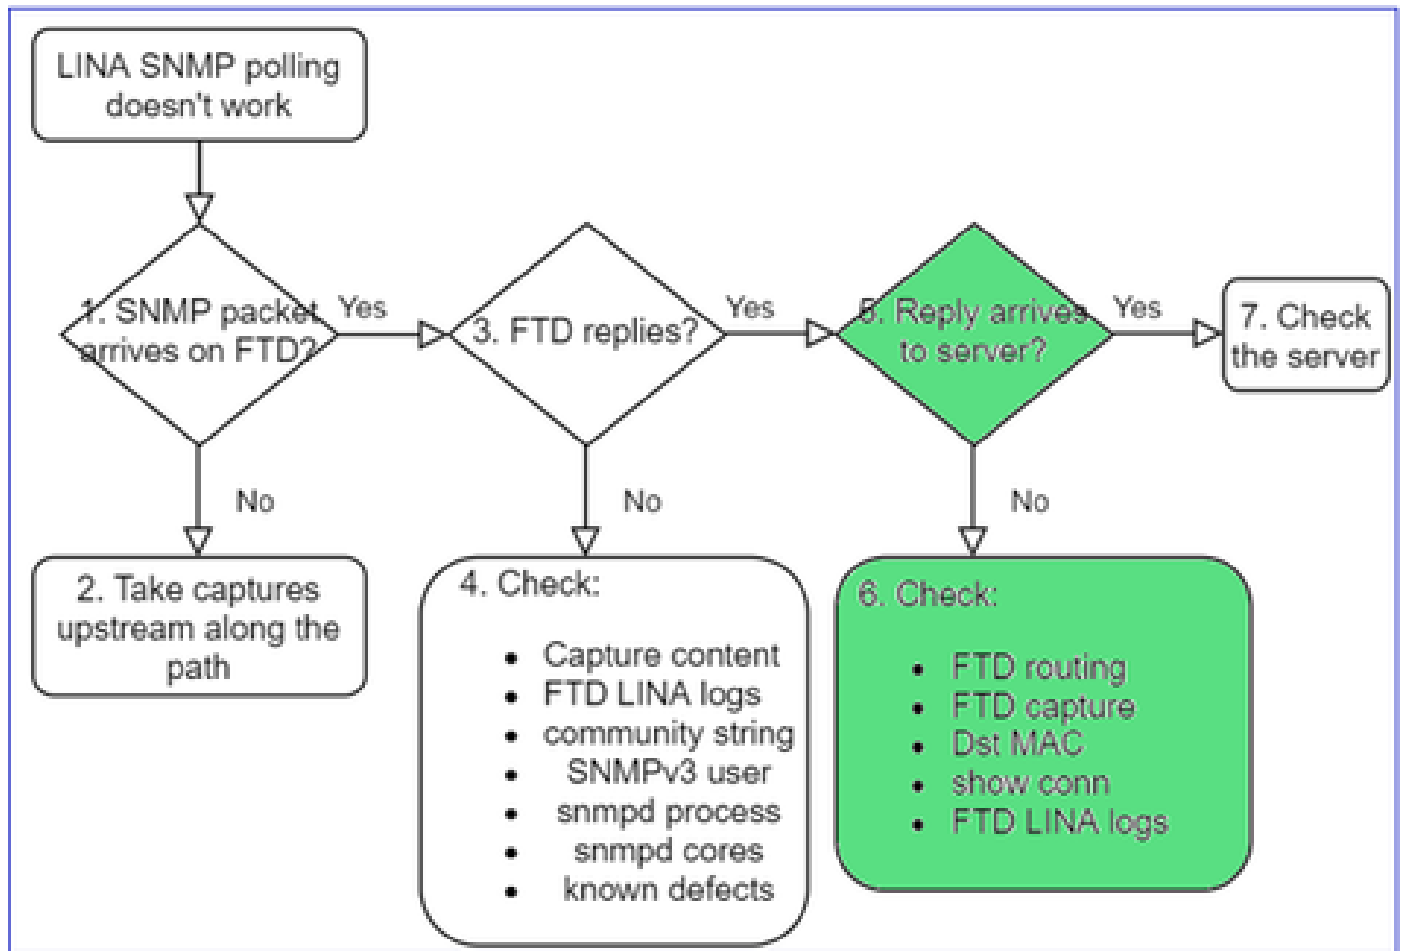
LINA SNMP polling doesn't work

1. SNMP packet arrives on FTD?

Yes

3. FTD replies?

Yes

5. Reply arrives to server?

Yes

7. Check the server

No

2. Take captures upstream along the path

No

4. Check:

- Capture content
- FTD LINA logs
- community string
- SNMPv3 user
- snmpd process
- snmpd cores
- known defects

No

6. Check:

- FTD routing
- FTD capture
- Dst MAC
- show conn
- FTD LINA logs